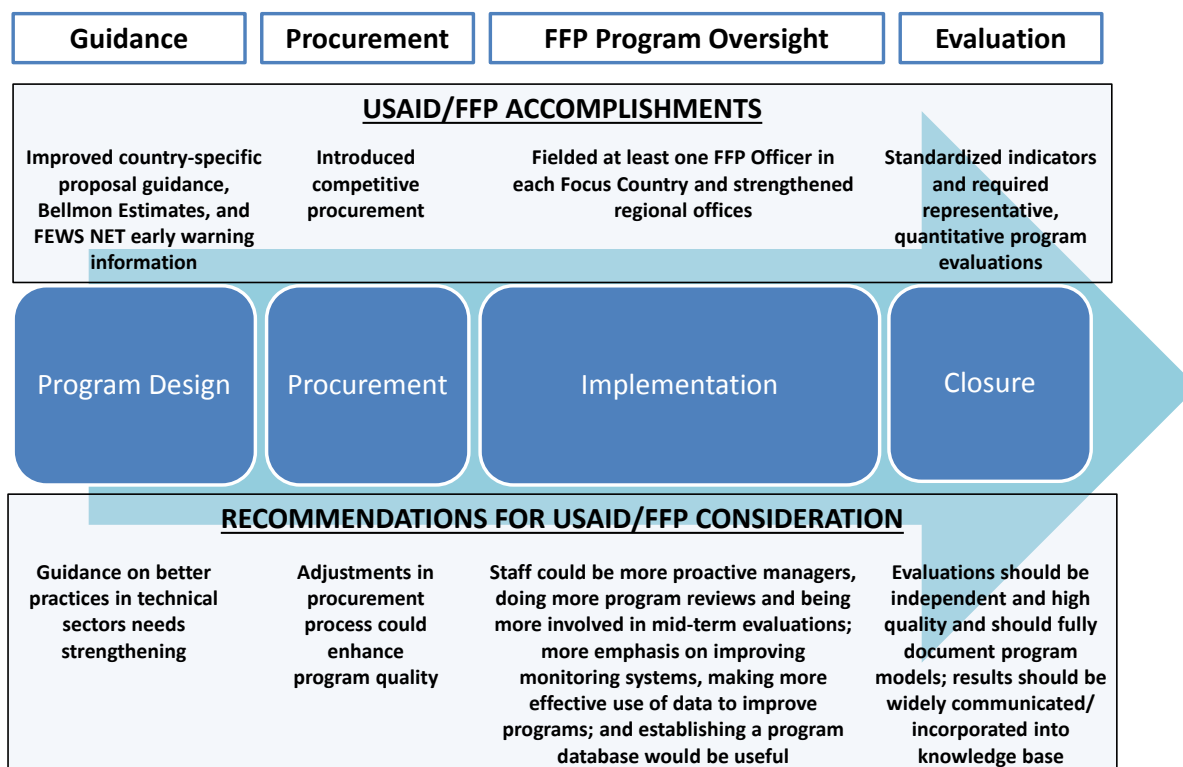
Guidance

Procurement

FFP Program Oversight

Evaluation

USAID/FFP ACCOMPLISHMENTS

Improved country-specific proposal guidance, Bellmon Estimates, and FEWS NET early warning information

Introduced competitive procurement

Fielded at least one FFP Officer in each Focus Country and strengthened regional offices

Standardized indicators and required representative, quantitative program evaluations

Program Design

Procurement

Implementation

Closure

RECOMMENDATIONS FOR USAID/FFP CONSIDERATION

Guidance on better practices in technical sectors needs strengthening

Adjustments in procurement process could enhance program quality

Staff could be more proactive managers, doing more program reviews and being more involved in mid-term evaluations; more emphasis on improving monitoring systems, making more effective use of data to improve programs; and establishing a program database would be useful

Evaluations should be independent and high quality and should fully document program models; results should be widely communicated/ incorporated into knowledge base